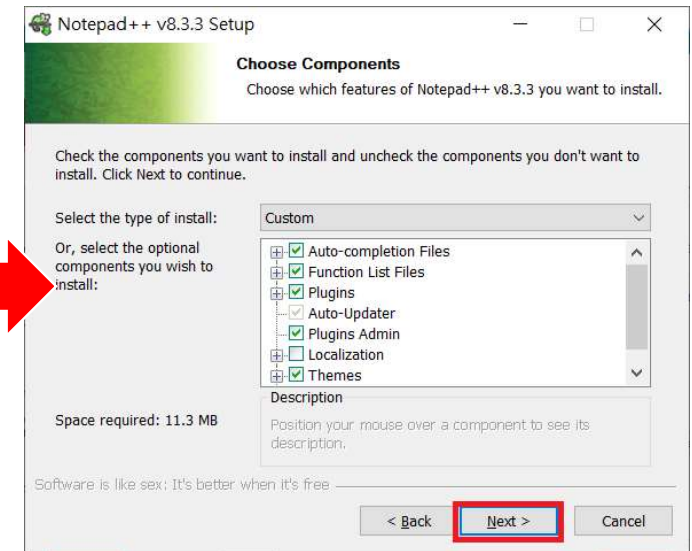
Notepad++ v8.3.3 Setup

Choose Components

Choose which features of Notepad++ v8.3.3 you want to install.

Check the components you want to install and uncheck the components you don't want to install. Click Next to continue.

Select the type of install: Custom

Or, select the optional components you wish to install:

Auto-completion Files
Function List Files
Plugins
Auto-Updater
Plugins Admin
Localization
Themes

Description

Position your mouse over a component to see its description.

Space required: 11.3 MB

Software is like sex: It's better when it's free

< Back
Next >
Cancel